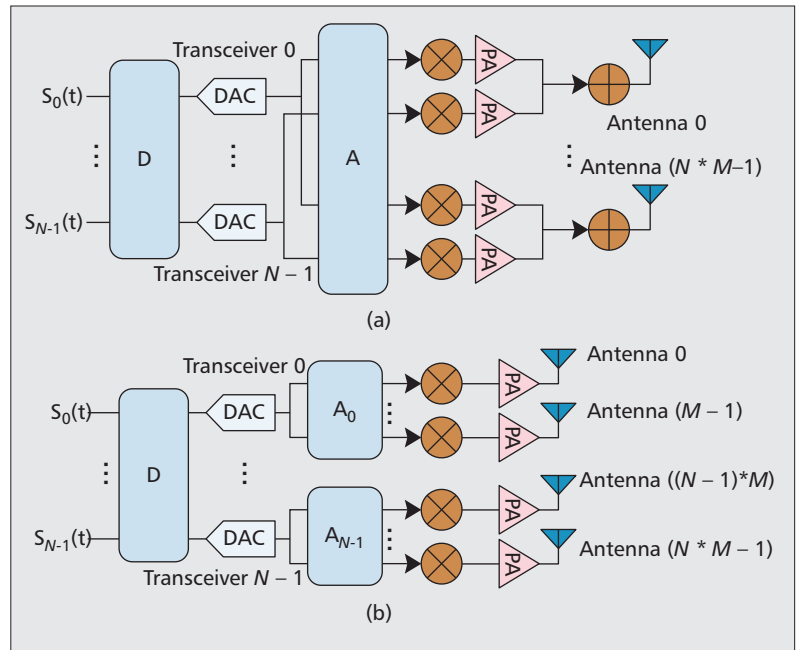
Transceiver 0

$S_0(t)$

D

DAC

A

PA

PA

Antenna 0

Antenna ($N$ * $M$–1)

$S_{N-1}(t)$

DAC

PA

PA

Transceiver $N$ – 1

(a)

Transceiver 0

Antenna 0

$S_0(t)$

DAC

$A_0$

PA

PA

Antenna ($M$ – 1)

D

Antenna (($N$ – 1)*$M$)

$S_{N-1}(t)$

DAC

$A_{N-1}$

PA

PA

Antenna ($N$ * $M$ – 1)

Transceiver $N$ – 1

(b)